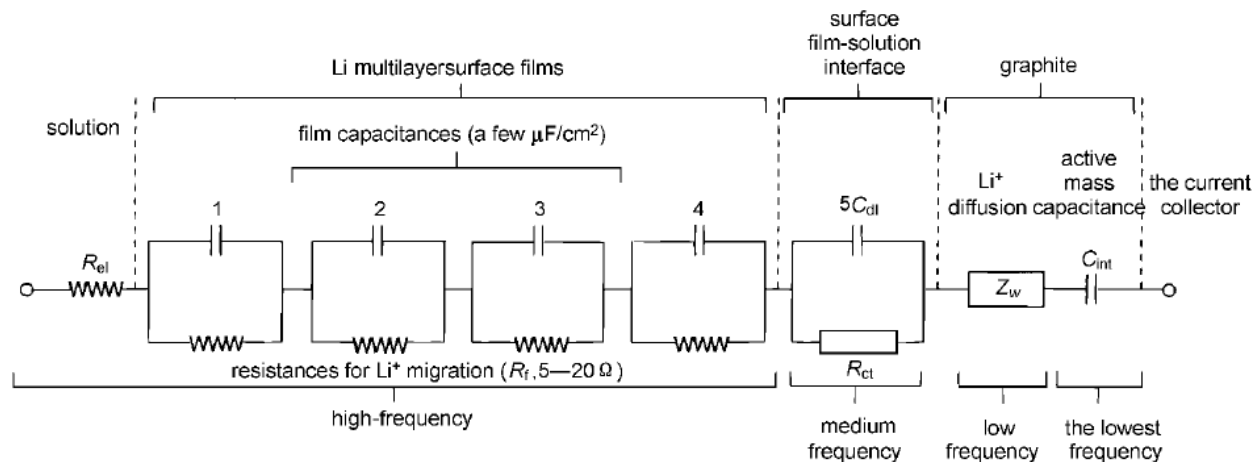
surface film-solution interface

Li multilayersurface films

graphite

solution

film capacitances (a few $\mu$F/cm$^2$)

Li$^+$ diffusion

active mass capacitance

the current collector

1

2

3

4

5$C_{dl}$

$R_{el}$

$Z_w$

$C_{int}$

resistances for Li$^+$ migration ($R_f$, 5—20 $\Omega$)

$R_{ct}$

high-frequency

medium frequency

low frequency

the lowest frequency